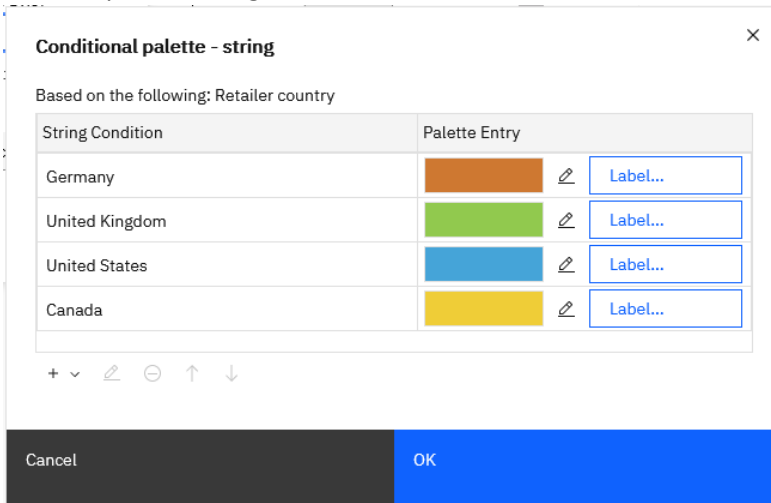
Conditional palette - string

×

Based on the following: Retailer country

| String Condition | Palette Entry |
|---|---|
| Germany | Label... |
| United Kingdom | Label... |
| United States | Label... |
| Canada | Label... |

+

Cancel

OK